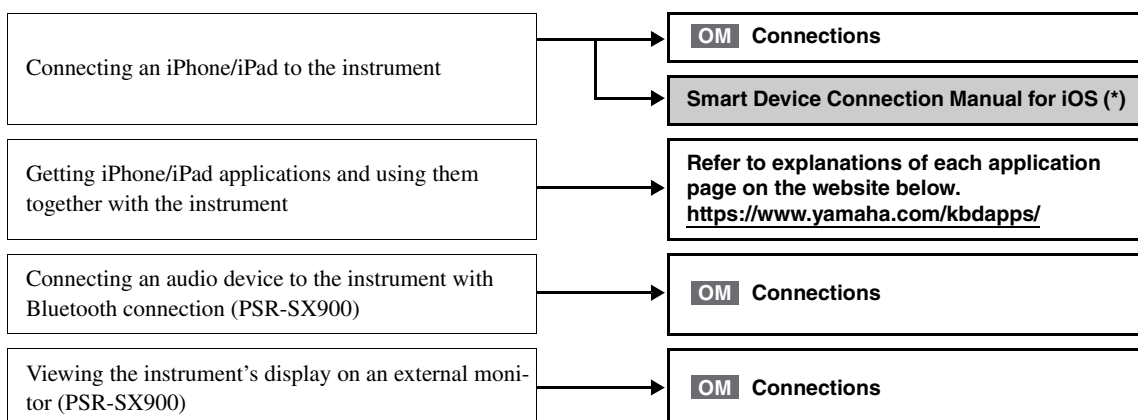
Connecting an iPhone/iPad to the instrument

OM Connections

Smart Device Connection Manual for iOS (*)

Getting iPhone/iPad applications and using them together with the instrument

Refer to explanations of each application page on the website below.
https://www.yamaha.com/kbdapps/

Connecting an audio device to the instrument with Bluetooth connection (PSR-SX900)

OM Connections

Viewing the instrument's display on an external monitor (PSR-SX900)

OM Connections